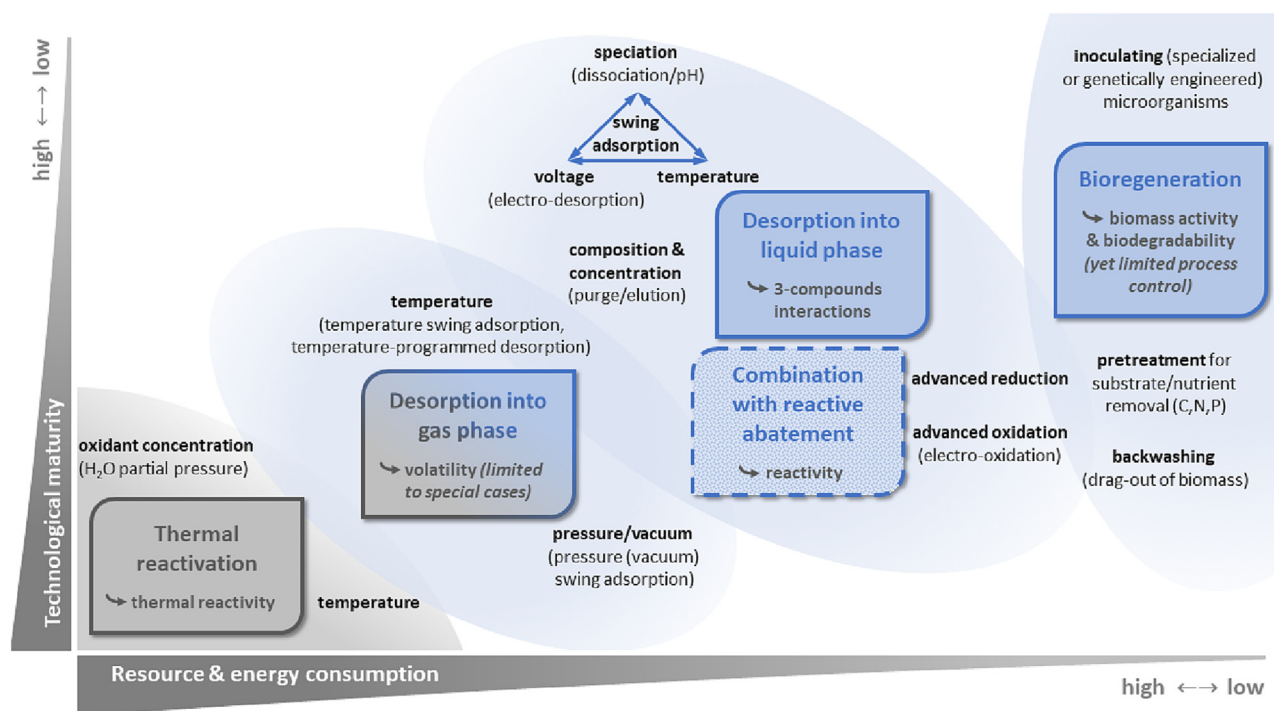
high ⟷ low

Technological maturity

speciation (dissociation/pH)

swing adsorption

voltage (electro-desorption)

temperature

inoculating (specialized or genetically engineered) microorganisms

Bioregeneration
↳ biomass activity & biodegradability *(yet limited process control)*

Desorption into liquid phase
↳ 3-compounds interactions

composition & concentration (purge/elution)

temperature (temperature swing adsorption, temperature-programmed desorption)

Desorption into gas phase
↳ volatility *(limited to special cases)*

Combination with reactive abatement
↳ reactivity

advanced reduction

advanced oxidation (electro-oxidation)

pretreatment for substrate/nutrient removal (C,N,P)

backwashing (drag-out of biomass)

oxidant concentration ($H_2O$ partial pressure)

Thermal reactivation
↳ thermal reactivity

temperature

pressure/vacuum (pressure (vacuum) swing adsorption)

Resource & energy consumption

high ⟷ low